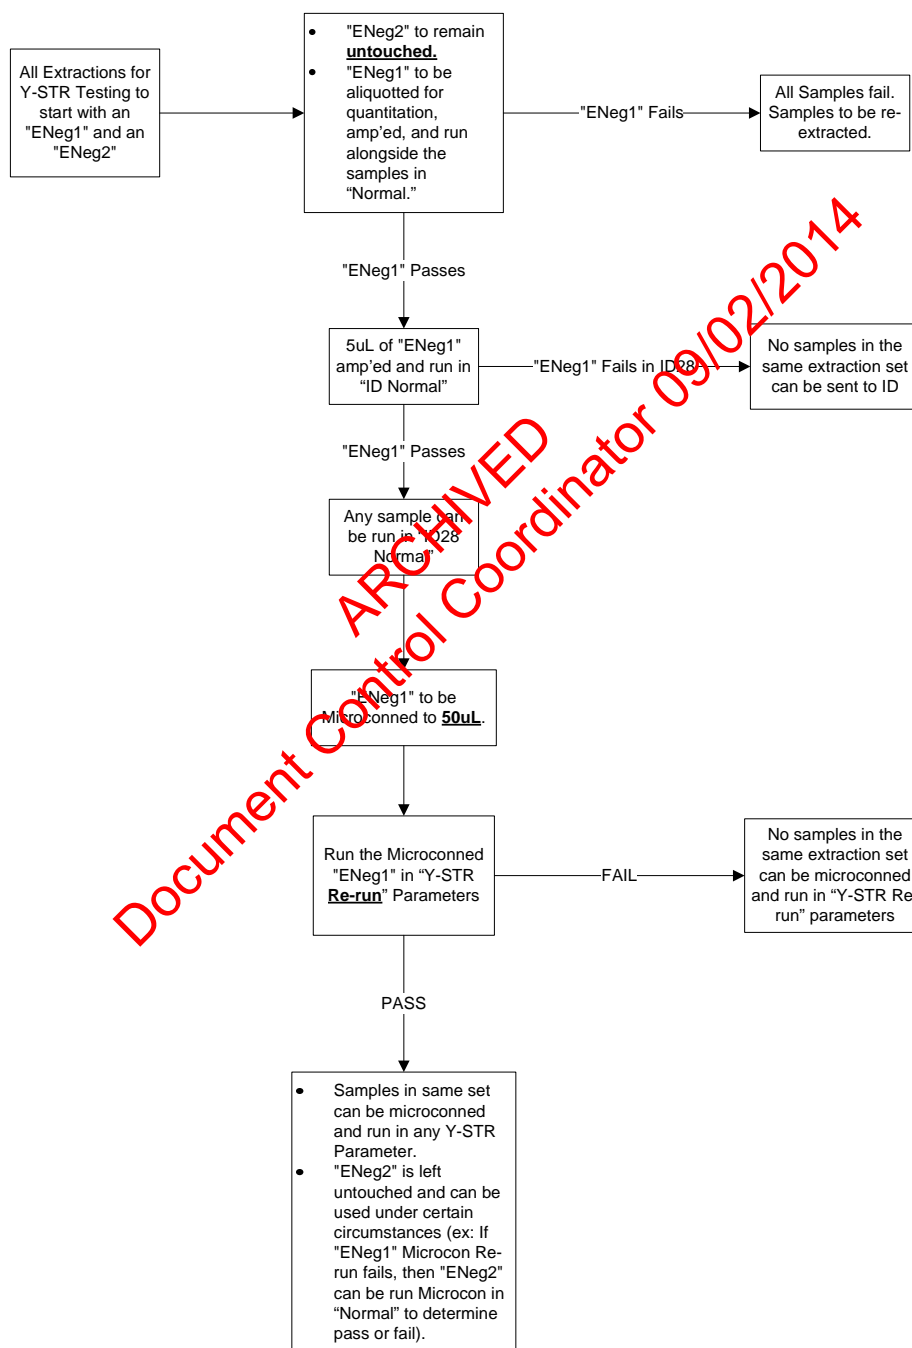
All Extractions for Y-STR Testing to start with an "ENeg1" and an "ENeg2"

- "ENeg2" to remain **untouched.**
- "ENeg1" to be aliquotted for quantitation, amp'ed, and run alongside the samples in "Normal."

"ENeg1" Fails

All Samples fail. Samples to be re-extracted.

"ENeg1" Passes

5uL of "ENeg1" amp'ed and run in "ID Normal"

"ENeg1" Fails in ID28

No samples in the same extraction set can be sent to ID

"ENeg1" Passes

Any sample can be run in "ID28 Normal"

"ENeg1" to be Microconned to **50uL**.

Run the Microconned "ENeg1" in "Y-STR **Re-run**" Parameters

FAIL

No samples in the same extraction set can be microconned and run in "Y-STR Re-run" parameters

PASS

- Samples in same set can be microconned and run in any Y-STR Parameter.
- "ENeg2" is left untouched and can be used under certain circumstances (ex: If "ENeg1" Microcon Re-run fails, then "ENeg2" can be run Microcon in "Normal" to determine pass or fail).

ARCHIVED
Document Control Coordinator 09/02/2014